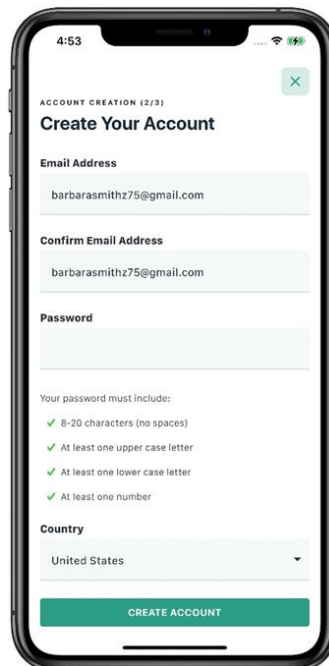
4:53

×

ACCOUNT CREATION (2/3)

Create Your Account

Email Address

barbarasmithz75@gmail.com

Confirm Email Address

barbarasmithz75@gmail.com

Password

Your password must include:

✓ 8-20 characters (no spaces)

✓ At least one upper case letter

✓ At least one lower case letter

✓ At least one number

Country

United States

CREATE ACCOUNT